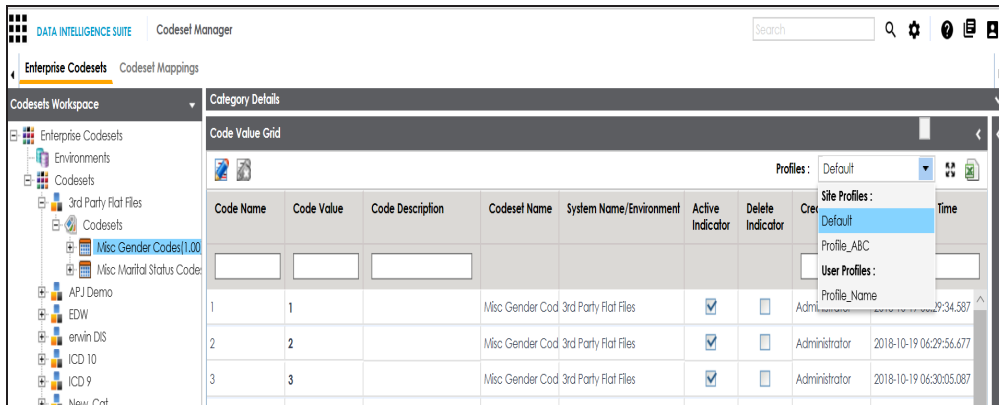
DATA INTELLIGENCE SUITE Codeset Manager

Search

Enterprise Codesets Codeset Mappings

Codesets Workspace

Enterprise Codesets
Environments
Codesets
3rd Party Flat Files
Codesets
Misc Gender Codes(1.00
Misc Marital Status Code:
APJ Demo
EDW
erwin DIS
ICD 10
ICD 9
New Cat

Category Details

Code Value Grid

Profiles : Default

Site Profiles :
Default
Profile_ABC
User Profiles :
Profile_Name

| Code Name | Code Value | Code Description | Codeset Name | System Name/Environment | Active Indicator | Delete Indicator | Cre | Time |
|---|---|---|---|---|---|---|---|---|
| 1 | 1 | | Misc Gender Cod | 3rd Party Flat Files | ☑ | ☐ | Admi | 2018-10-19 06:29:34.587 |
| 2 | 2 | | Misc Gender Cod | 3rd Party Flat Files | ☑ | ☐ | Administrator | 2018-10-19 06:29:56.677 |
| 3 | 3 | | Misc Gender Cod | 3rd Party Flat Files | ☑ | ☐ | Administrator | 2018-10-19 06:30:05.087 |